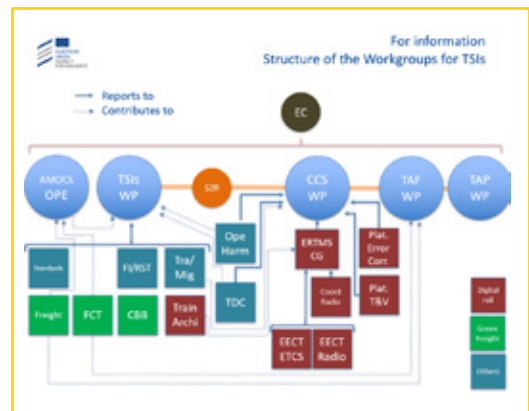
For information
Structure of the Workgroups for TSIs

Reports to
Contributes to

EC

AMOCS OPE

TSIs WP

S2R

CCS WP

TAF WP

TAP WP

Standards

FI/RST

Tra/ Mig

Ope Harm

ERTMS CG

Plat. Error Corr.

Freight

FCT

CBB

Train Archi

TDC

Coord Radio

Plat. T&V

EECT ETCS

EECT Radio

Digital rail

Green Freight

Others